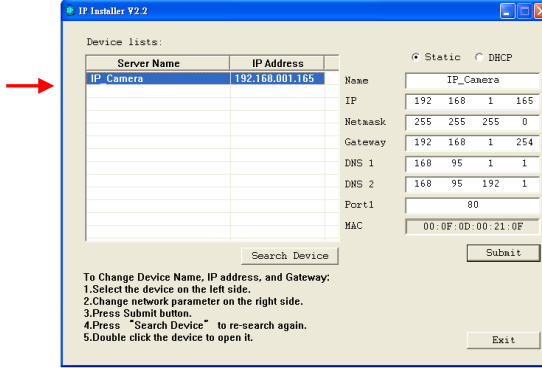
IP Installer V2.2

Device lists:

| Server Name | IP Address |
|---|---|
| IP_Camera | 192.168.001.165 |

Static DHCP

Name IP_Camera

IP 192 168 1 165

Netmask 255 255 255 0

Gateway 192 168 1 254

DNS 1 168 95 1 1

DNS 2 168 95 192 1

Port1 80

MAC 00:0F:0D:00:21:0F

Search Device

Submit

To Change Device Name, IP address, and Gateway:
1.Select the device on the left side.
2.Change network parameter on the right side.
3.Press Submit button.
4.Press "Search Device" to re-search again.
5.Double click the device to open it.

Exit